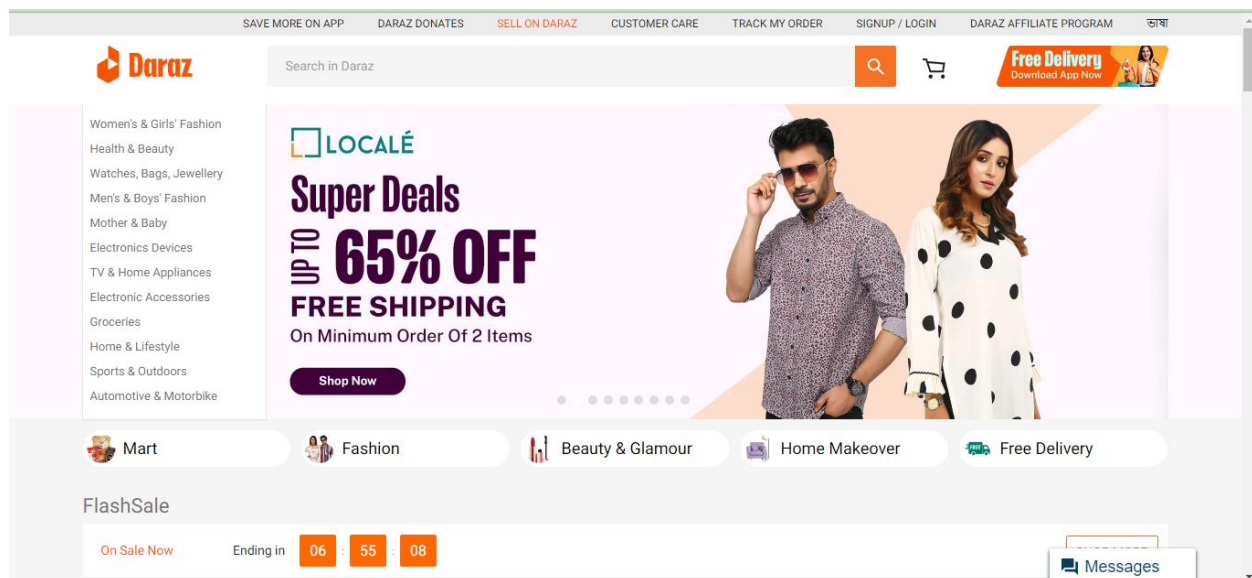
SAVE MORE ON APP DARAZ DONATES SELL ON DARAZ CUSTOMER CARE TRACK MY ORDER SIGNUP / LOGIN DARAZ AFFILIATE PROGRAM ভাষা

Daraz

Search in Daraz

Free Delivery
Download App Now

Women's & Girls' Fashion
Health & Beauty
Watches, Bags, Jewellery
Men's & Boys' Fashion
Mother & Baby
Electronics Devices
TV & Home Appliances
Electronic Accessories
Groceries
Home & Lifestyle
Sports & Outdoors
Automotive & Motorbike

LOCALÉ
Super Deals
UP TO 65% OFF
FREE SHIPPING
On Minimum Order Of 2 Items
Shop Now

Mart
Fashion
Beauty & Glamour
Home Makeover
Free Delivery

FlashSale

On Sale Now
Ending in 06 : 55 : 08

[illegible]

Messages